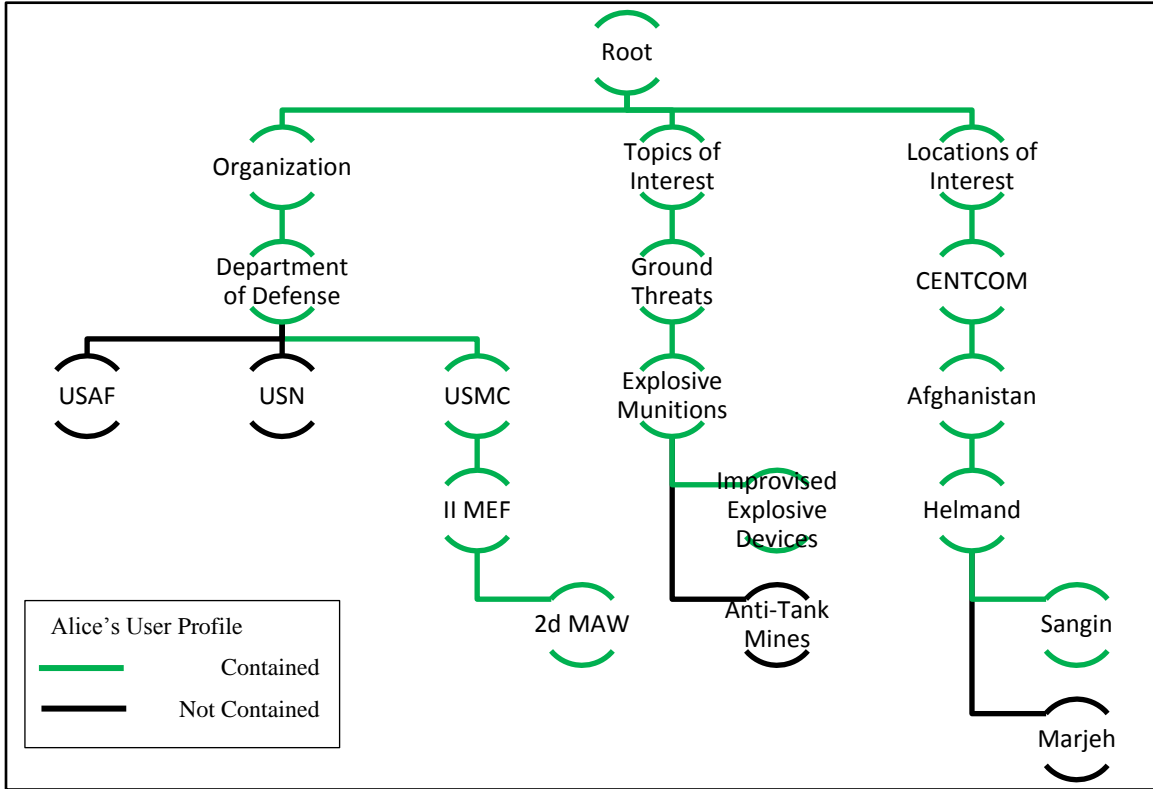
Root

Organization

Topics of Interest

Locations of Interest

Department of Defense

Ground Threats

CENTCOM

USAF

USN

USMC

Explosive Munitions

Afghanistan

II MEF

Improvised Explosive Devices

Helmand

2d MAW

Anti-Tank Mines

Sangin

Marjeh

Alice's User Profile

Contained

Not Contained